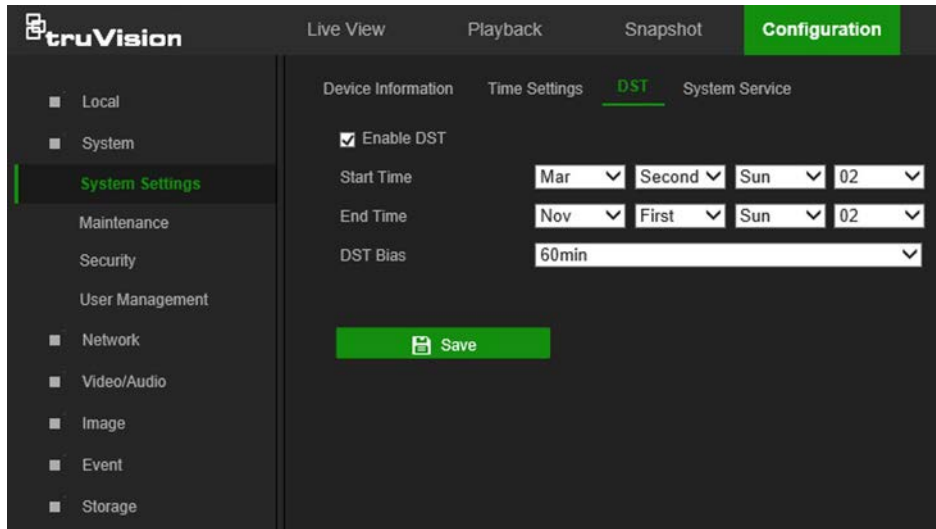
truVision

Live View
Playback
Snapshot
Configuration

Local
System
System Settings
Maintenance
Security
User Management
Network
Video/Audio
Image
Event
Storage

Device Information
Time Settings
DST
System Service

Enable DST

| Start Time | Mar | Second | Sun | 02 |
|---|---|---|---|---|
| End Time | Nov | First | Sun | 02 |
| DST Bias | 60min | | | |

Save